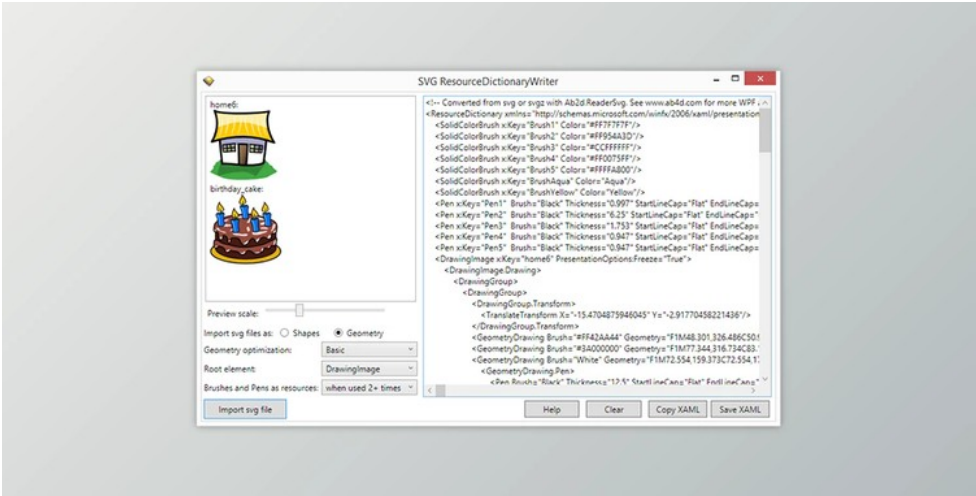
SVG ResourceDictionaryWriter

home6:

birthday_cake:

Preview scale:

Import svg files as: Shapes Geometry

Geometry optimization: Basic

Root element: DrawingImage

Brushes and Pens as resources: when used 2+ times

Import svg file

<!-- Converted from svg or svgz with Ab2d.ReaderSvg. See www.ab4d.com for more WPF
<ResourceDictionary xmlns="http://schemas.microsoft.com/winfx/2006/xaml/presentation
<SolidColorBrush x:Key="Brush1" Color="#FF7F7F7F"/>
<SolidColorBrush x:Key="Brush2" Color="#FF954A3D"/>
<SolidColorBrush x:Key="Brush3" Color="#CCFFFFFF"/>
<SolidColorBrush x:Key="Brush4" Color="#FF0075FF"/>
<SolidColorBrush x:Key="Brush5" Color="#FFFFA800"/>
<SolidColorBrush x:Key="BrushAqua" Color="Aqua"/>
<SolidColorBrush x:Key="BrushYellow" Color="Yellow"/>
<Pen x:Key="Pen1" Brush="Black" Thickness="0.997" StartLineCap="Flat" EndLineCap=
<Pen x:Key="Pen2" Brush="Black" Thickness="6.25" StartLineCap="Flat" EndLineCap="
<Pen x:Key="Pen3" Brush="Black" Thickness="1.753" StartLineCap="Flat" EndLineCap=
<Pen x:Key="Pen4" Brush="Black" Thickness="0.947" StartLineCap="Flat" EndLineCap=
<Pen x:Key="Pen5" Brush="Black" Thickness="0.947" StartLineCap="Flat" EndLineCap=
<DrawingImage x:Key="home6" PresentationOptions:Freeze="True">
<DrawingImage.Drawing>
<DrawingGroup>
<DrawingGroup>
<DrawingGroup.Transform>
<TranslateTransform X="-15.4704875946045" Y="-2.91770458221436"/>
</DrawingGroup.Transform>
<GeometryDrawing Brush="#FF42AA44" Geometry="F1M48.301,326.486C50.
<GeometryDrawing Brush="#34000000" Geometry="F1M77.344,316.734C83.
<GeometryDrawing Brush="White" Geometry="F1M72.554,159.373C72.554,1
<GeometryDrawing.Pen>
<Pen Brush="Black" Thickness="12.5" StartLineCap="Flat" EndLineCap="

Help Clear Copy XAML Save XAML